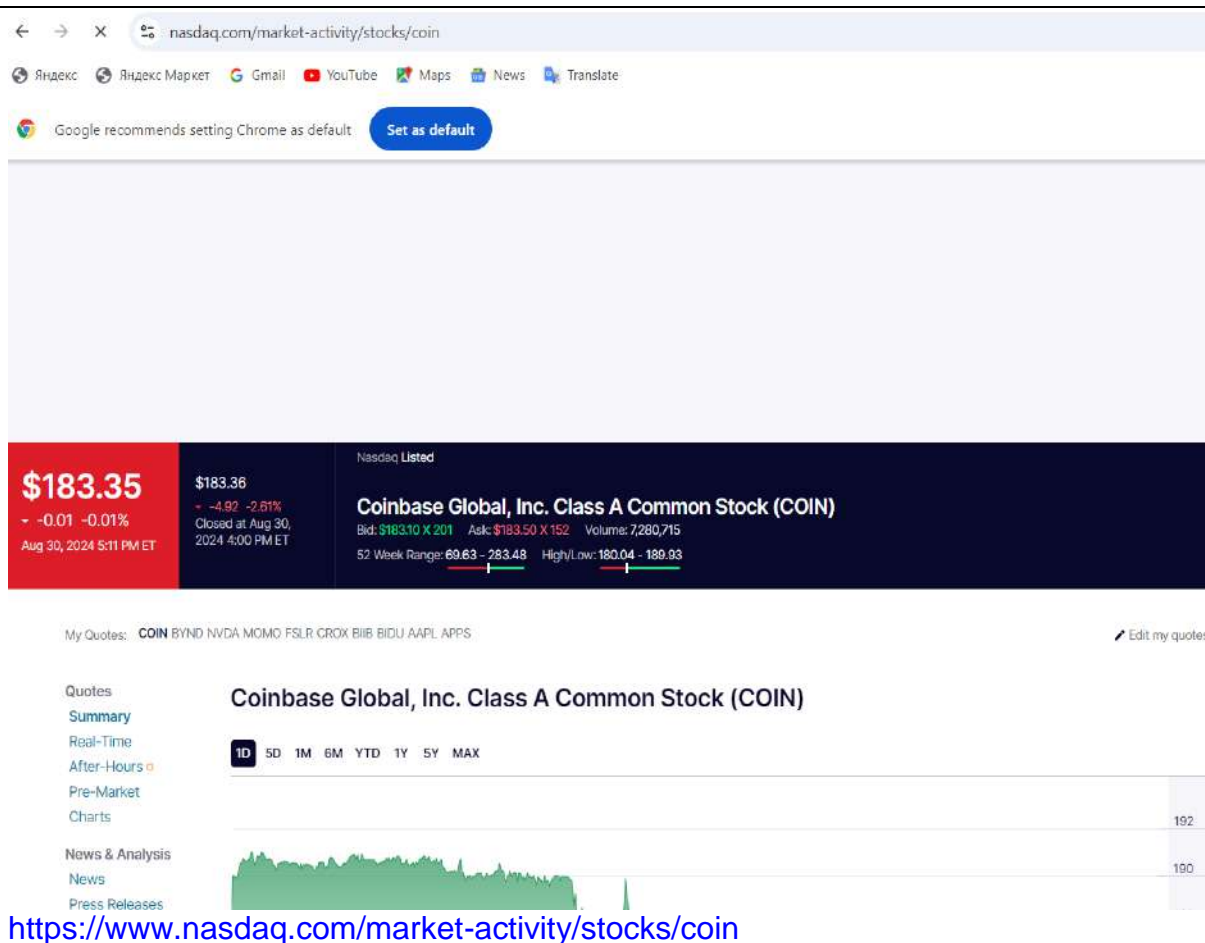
nasdaq.com/market-activity/stocks/coin

Яндекс Яндекс Маркет Gmail YouTube Maps News Translate

Google recommends setting Chrome as default Set as default

$183.35
-0.01 -0.01%
Aug 30, 2024 5:11 PM ET

$183.36
-4.92 -2.61%
Closed at Aug 30, 2024 4:00 PM ET

Nasdaq Listed
Coinbase Global, Inc. Class A Common Stock (COIN)
Bid: $183.10 X 201 Ask: $183.50 X 152 Volume: 7,280,715
52 Week Range: 69.63 - 283.48 High/Low: 180.04 - 189.93

My Quotes: COIN BYND NVDA MOMO FSLR CROX BIIB BIDU AAPL APPS

Edit my quotes

Quotes
Summary
Real-Time
After-Hours
Pre-Market
Charts

News & Analysis
News
Press Releases

Coinbase Global, Inc. Class A Common Stock (COIN)

1D 5D 1M 6M YTD 1Y 5Y MAX

192
190

https://www.nasdaq.com/market-activity/stocks/coin